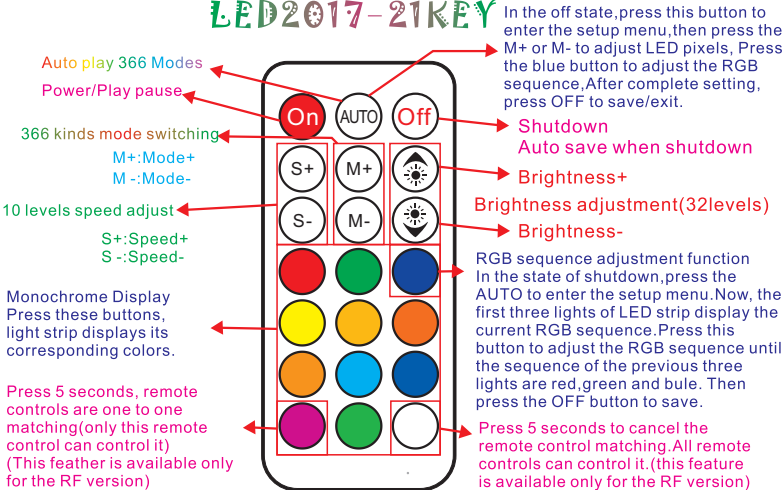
LED2017-21KEY

In the off state,press this button to enter the setup menu,then press the M+ or M- to adjust LED pixels, Press the blue button to adjust the RGB sequence,After complete setting, press OFF to save/exit.

Auto play 366 Modes

Power/Play pause

366 kinds mode switching

M+:Mode+
M -:Mode-

10 levels speed adjust

S+:Speed+
S -:Speed-

On AUTO Off
S+ M+
S- M-

Shutdown
Auto save when shutdown

Brightness+

Brightness adjustment(32levels)

Brightness-

RGB sequence adjustment function
In the state of shutdown,press the AUTO to enter the setup menu.Now, the first three lights of LED strip display the current RGB sequence.Press this button to adjust the RGB sequence until the sequence of the previous three lights are red,green and bule. Then press the OFF button to save.

Monochrome Display
Press these buttons, light strip displays its corresponding colors.

Press 5 seconds, remote controls are one to one matching(only this remote control can control it)
(This feather is available only for the RF version)

Press 5 seconds to cancel the remote control matching.All remote controls can control it.(this feature is available only for the RF version)